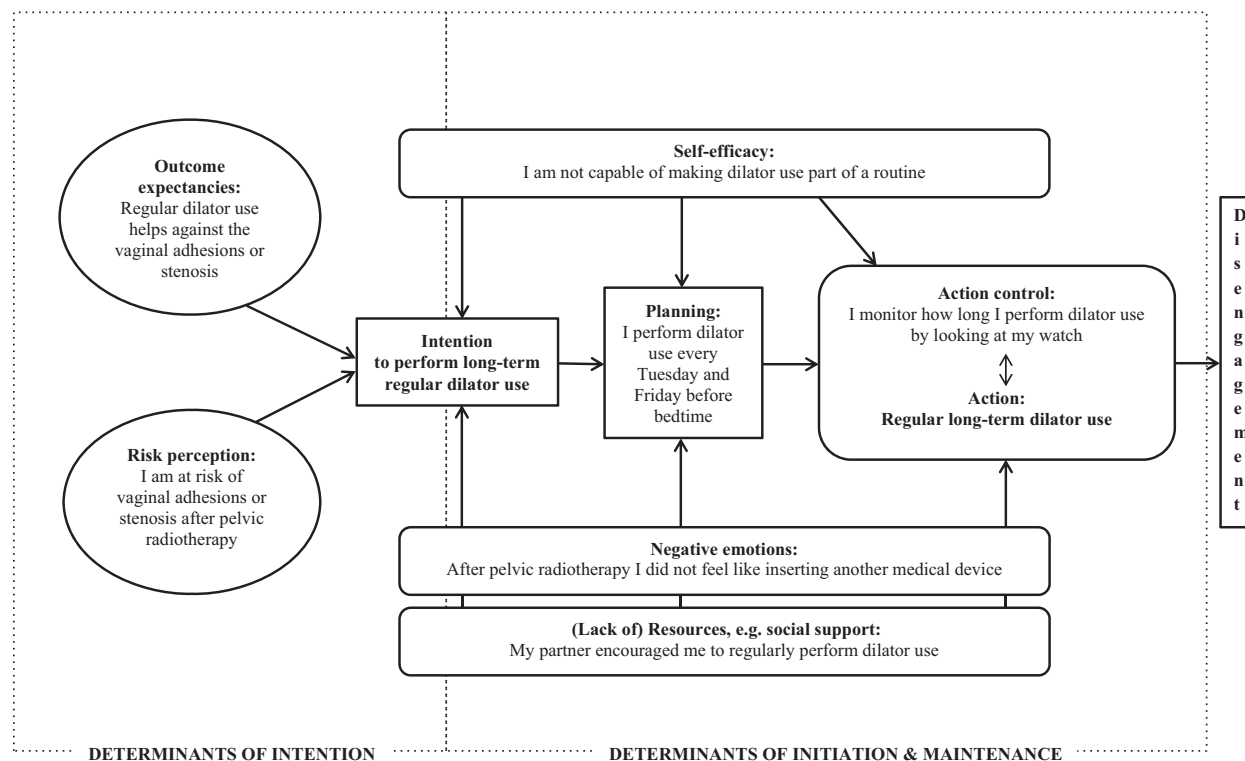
**Outcome expectancies:**
Regular dilator use helps against the vaginal adhesions or stenosis

**Risk perception:**
I am at risk of vaginal adhesions or stenosis after pelvic radiotherapy

**Self-efficacy:**
I am not capable of making dilator use part of a routine

**Intention to perform long-term regular dilator use**

**Planning:**
I perform dilator use every Tuesday and Friday before bedtime

**Action control:**
I monitor how long I perform dilator use by looking at my watch

**Action:**
**Regular long-term dilator use**

**Disengagement**

**Negative emotions:**
After pelvic radiotherapy I did not feel like inserting another medical device

**(Lack of) Resources, e.g. social support:**
My partner encouraged me to regularly perform dilator use

DETERMINANTS OF INTENTION

DETERMINANTS OF INITIATION & MAINTENANCE